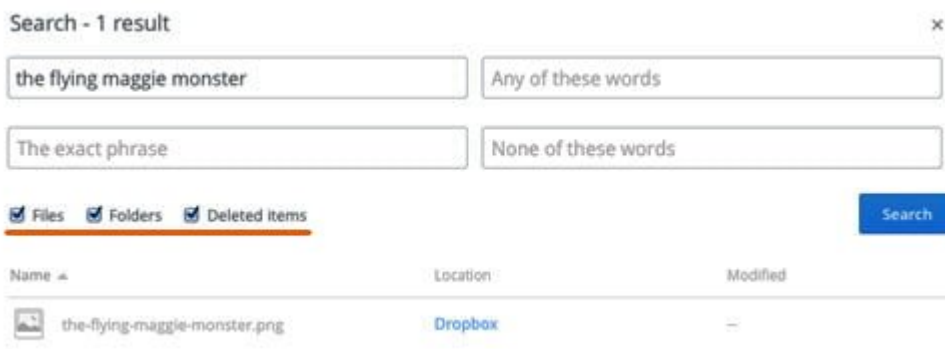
Search - 1 result

×

the flying maggie monster

Any of these words

The exact phrase

None of these words

Files Folders Deleted items

Search

| Name ▲ | Location | Modified |
|---|---|---|
| the-flying-maggie-monster.png | Dropbox | – |